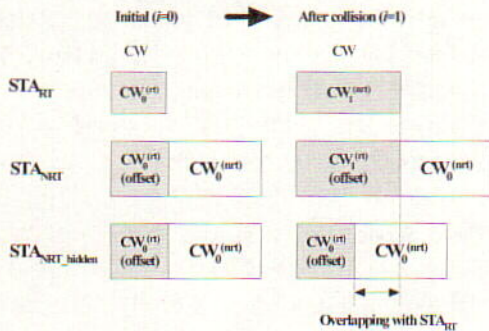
Initial ($i$=0)

After collision ($i$=1)

CW

CW

$STA_{RT}$

$CW_0^{(rt)}$

$CW_1^{(nrt)}$

$STA_{NRT}$

$CW_0^{(rt)}$ (offset)

$CW_0^{(nrt)}$

$CW_1^{(rt)}$ (offset)

$CW_0^{(nrt)}$

$STA_{NRT\_hidden}$

$CW_0^{(rt)}$ (offset)

$CW_0^{(nrt)}$

$CW_0^{(rt)}$ (offset)

$CW_0^{(nrt)}$

Overlapping with $STA_{RT}$